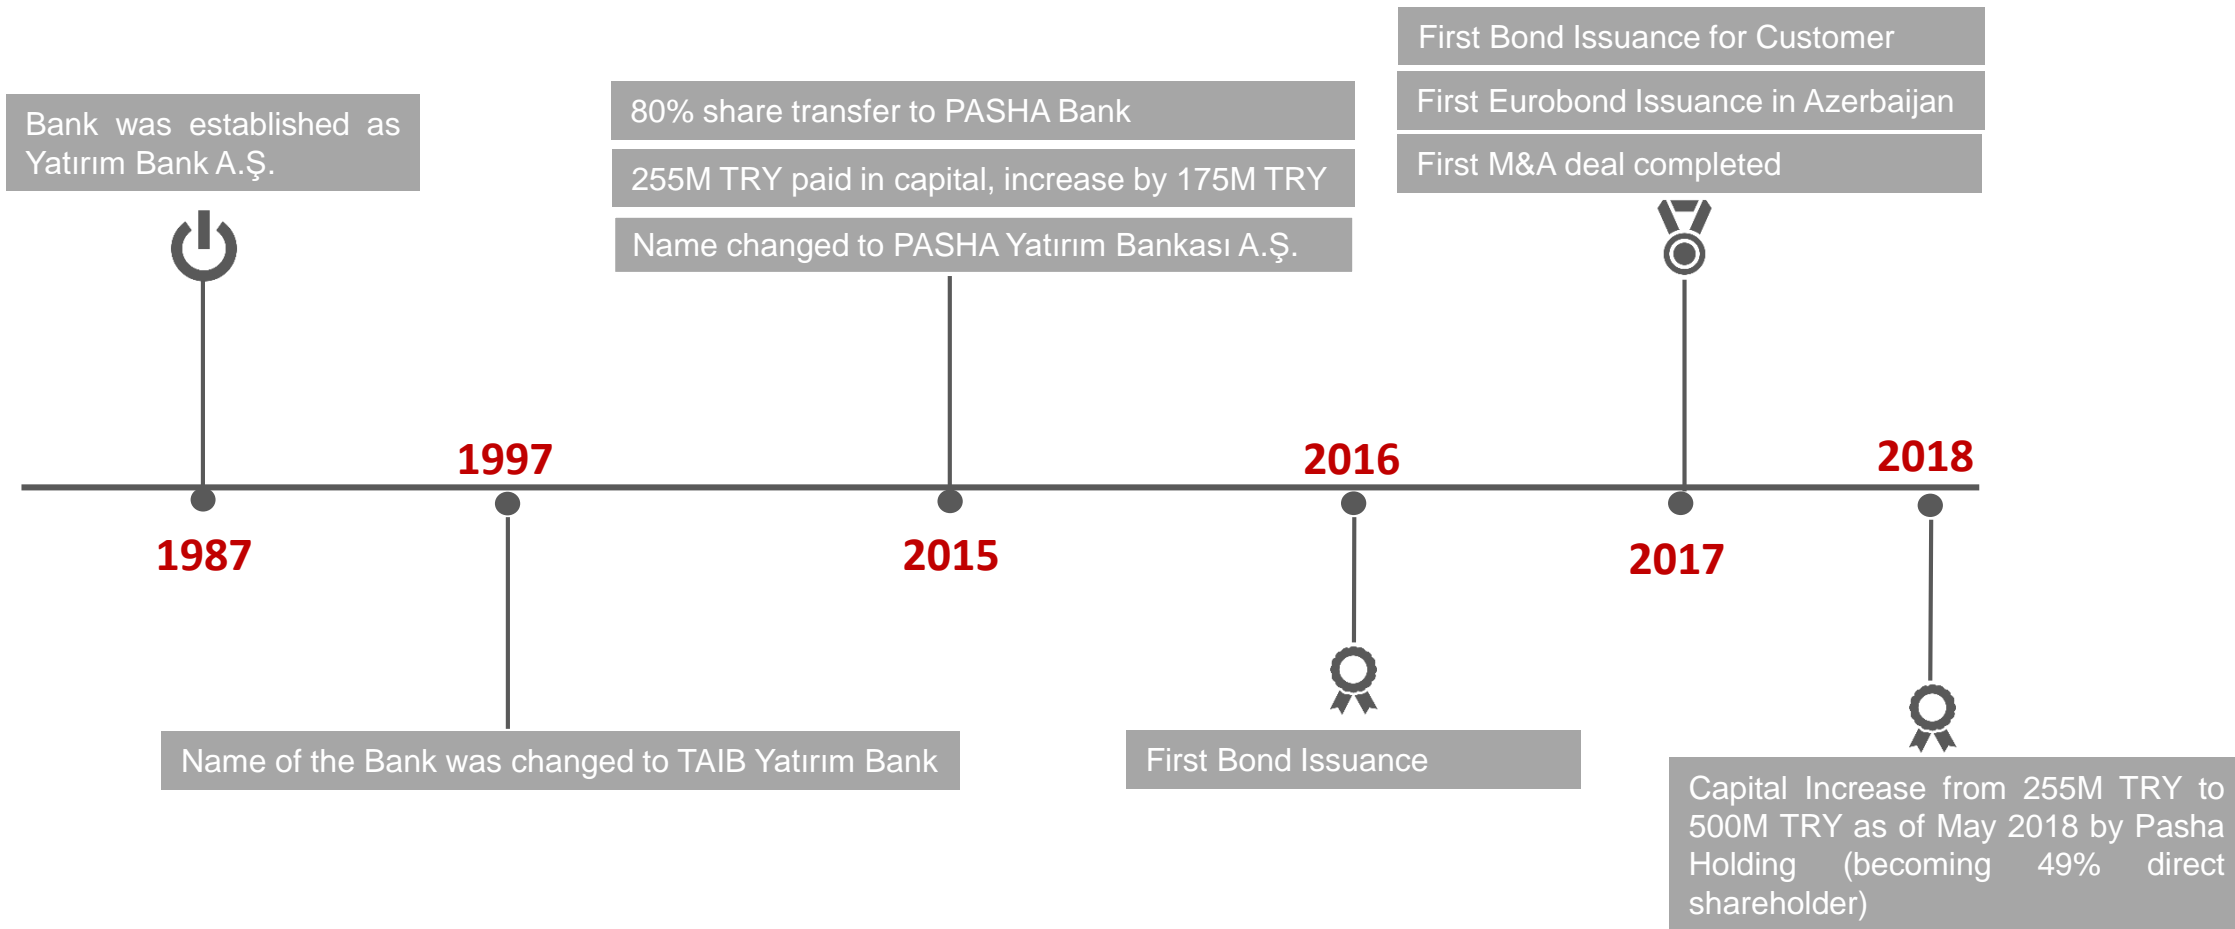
Bank was established as Yatırım Bank A.Ş.

1987

1997

Name of the Bank was changed to TAIB Yatırım Bank

80% share transfer to PASHA Bank

255M TRY paid in capital, increase by 175M TRY

Name changed to PASHA Yatırım Bankası A.Ş.

2015

2016

First Bond Issuance

First Bond Issuance for Customer

First Eurobond Issuance in Azerbaijan

First M&A deal completed

2017

2018

Capital Increase from 255M TRY to 500M TRY as of May 2018 by Pasha Holding (becoming 49% direct shareholder)